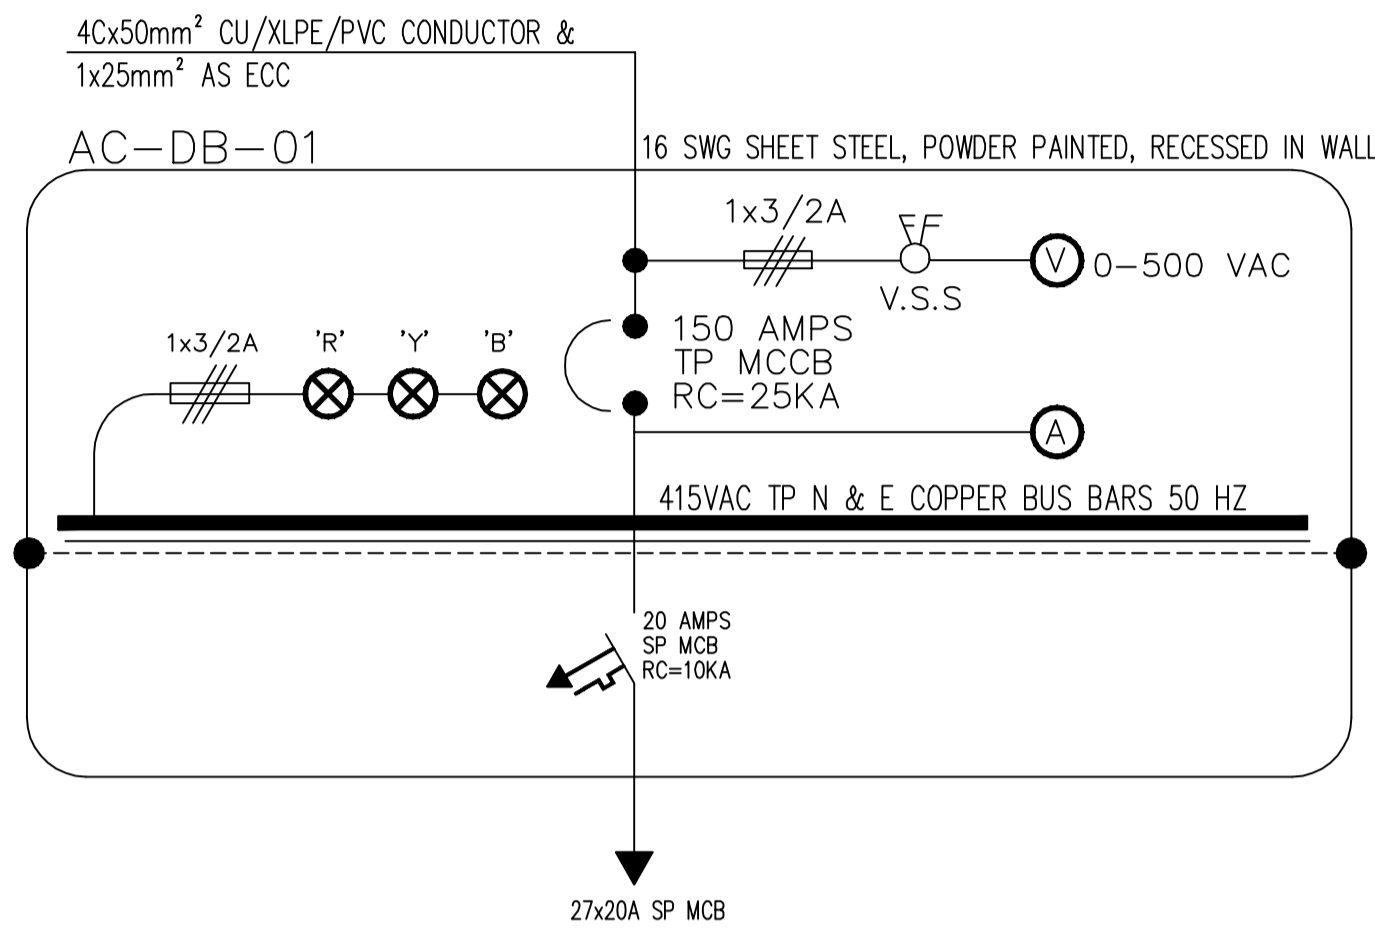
4Cx50mm$^2$ CU/XLPE/PVC CONDUCTOR &
1x25mm$^2$ AS ECC

AC–DB–01

16 SWG SHEET STEEL, POWDER PAINTED, RECESSED IN WALL

1x3/2A

V.S.S

V

0–500 VAC

150 AMPS
TP MCCB
RC=25KA

1x3/2A

'R'

'Y'

'B'

A

415VAC TP N & E COPPER BUS BARS 50 HZ

20 AMPS
SP MCB
RC=10KA

27x20A SP MCB